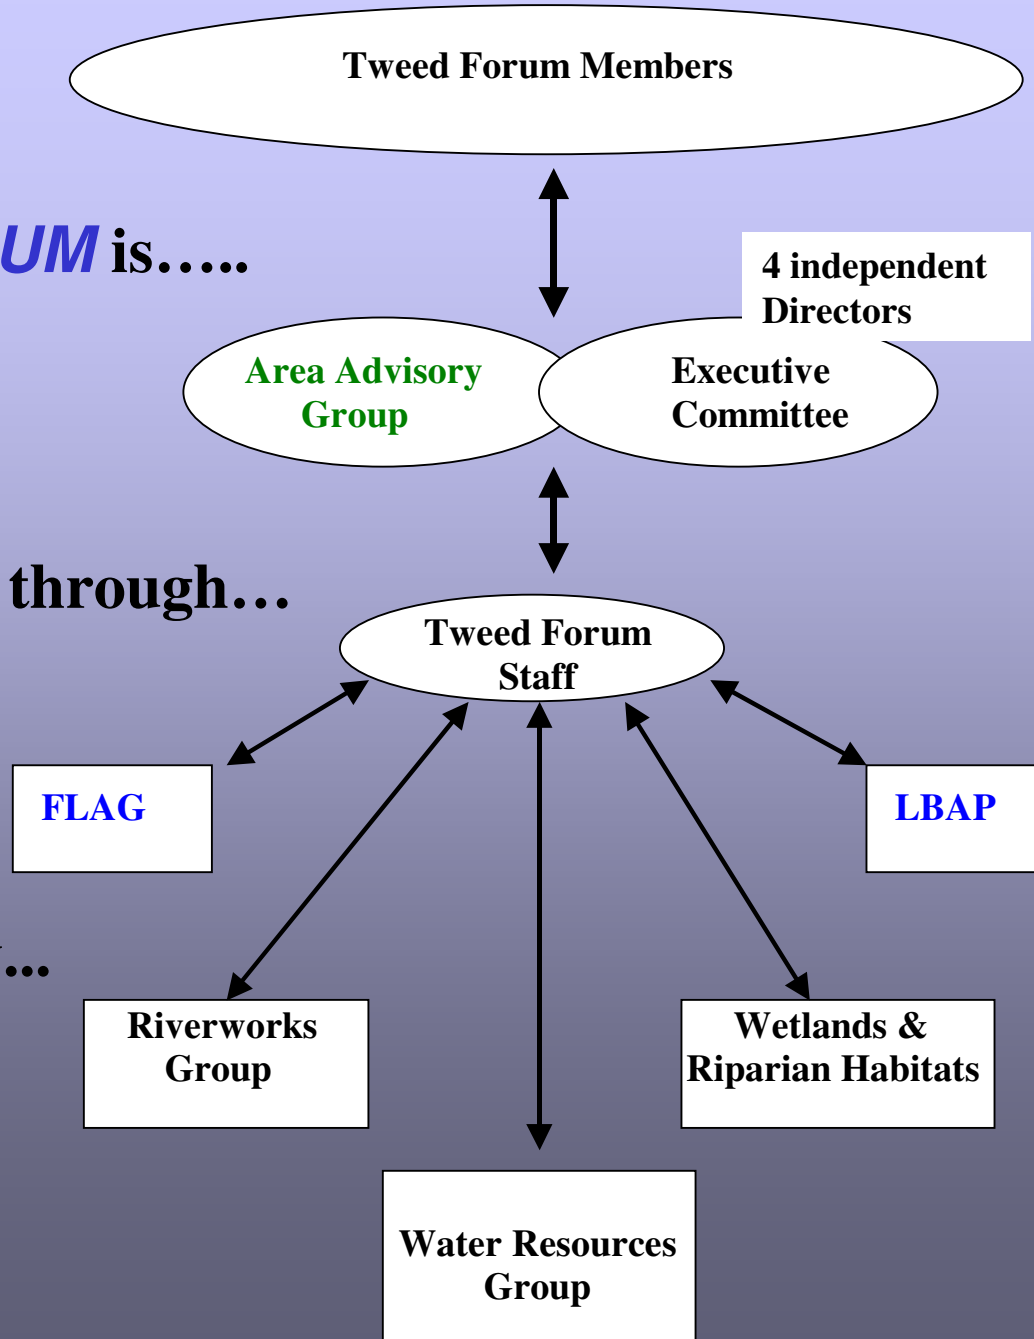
Tweed Forum Members

UM is…..

4 independent Directors

Area Advisory Group

Executive Committee

through…

Tweed Forum Staff

FLAG

LBAP

…

Riverworks Group

Wetlands & Riparian Habitats

Water Resources Group